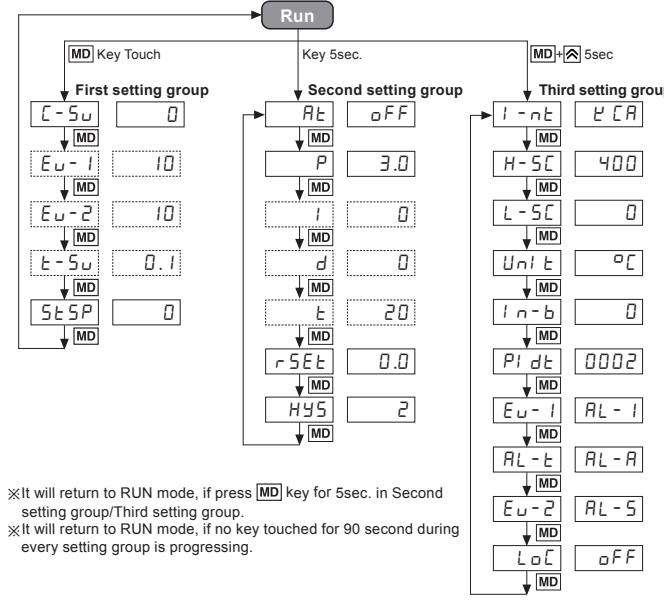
Run

MD Key Touch

Key 5sec.

MD + ⮝ 5sec

First setting group

C-Su 0
MD
Eu-1 10
MD
Eu-2 10
MD
t-Su 0.1
MD
StSP 0
MD

Second setting group

At oFF
MD
P 3.0
MD
I 0
MD
d 0
MD
t 20
MD
rSEt 0.0
MD
HYS 2
MD

Third setting grou

I-nt KCA
MD
H-SC 400
MD
L-SC 0
MD
UnIt °C
MD
In-b 0
MD
PIdt 0002
MD
Eu-1 AL-1
MD
AL-t AL-A
MD
Eu-2 AL-5
MD
LoC oFF
MD

※It will return to RUN mode, if press MD key for 5sec. in Second setting group/Third setting group.
※It will return to RUN mode, if no key touched for 90 second during every setting group is progressing.